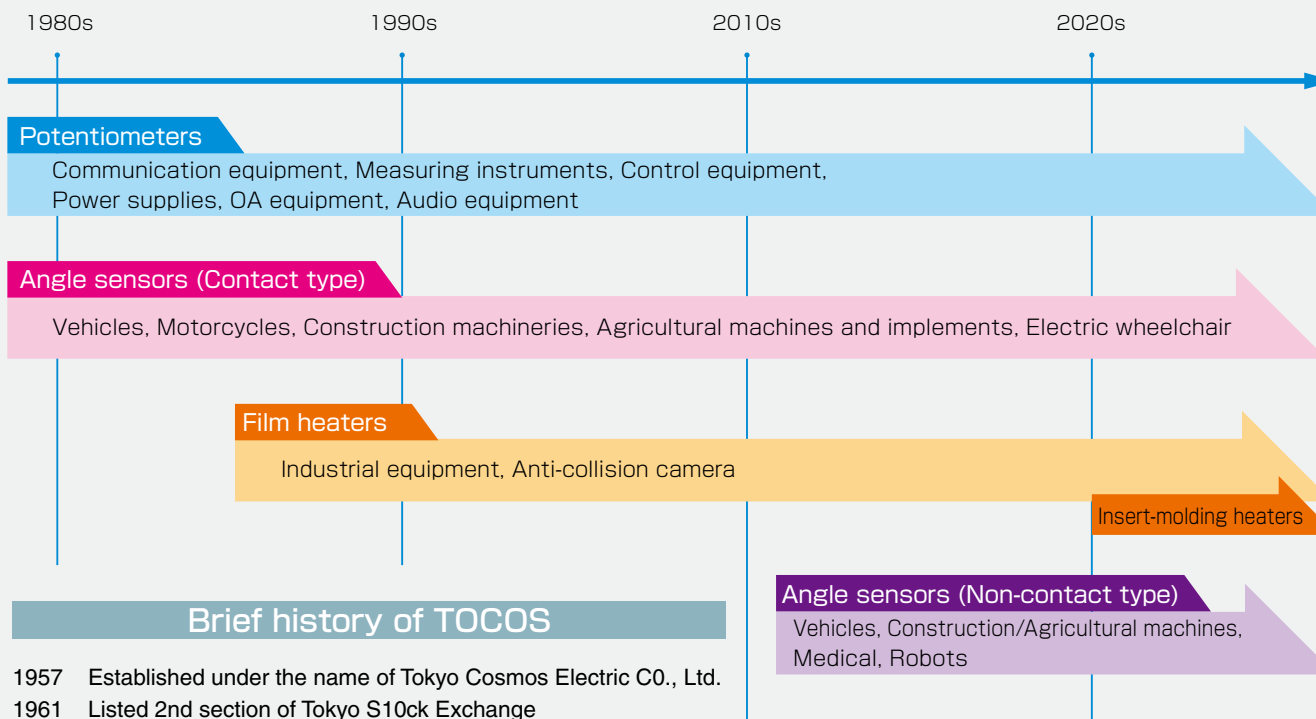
1980s 1990s 2010s 2020s

Potentiometers
Communication equipment, Measuring instruments, Control equipment, Power supplies, OA equipment, Audio equipment

Angle sensors (Contact type)
Vehicles, Motorcycles, Construction machineries, Agricultural machines and implements, Electric wheelchair

Film heaters
Industrial equipment, Anti-collision camera

Insert-molding heaters

Angle sensors (Non-contact type)
Vehicles, Construction/Agricultural machines, Medical, Robots

Brief history of TOCOS

1957 Established under the name of Tokyo Cosmos Electric C0., Ltd.
1961 Listed 2nd section of Tokyo S10ck Exchange